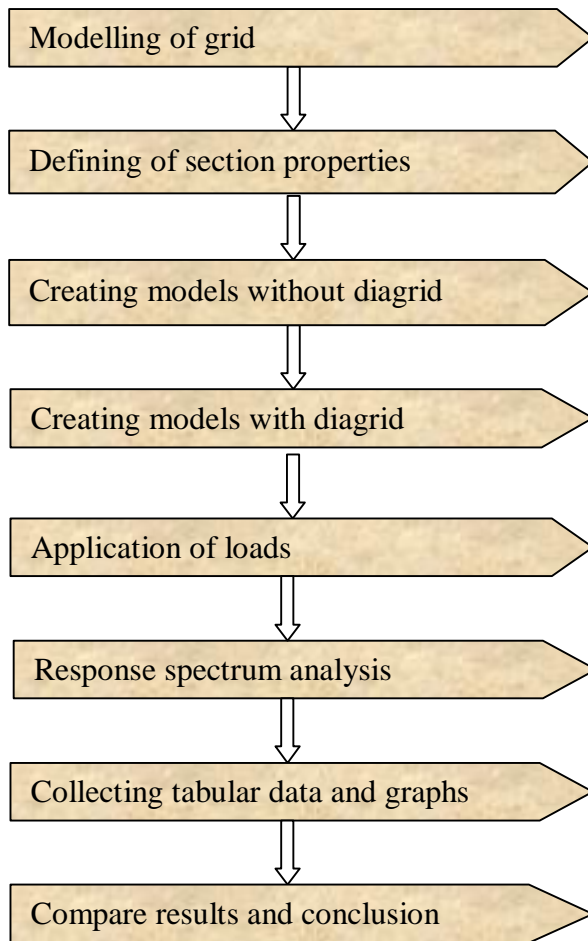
Modelling of grid

Defining of section properties

Creating models without diagrid

Creating models with diagrid

Application of loads

Response spectrum analysis

Collecting tabular data and graphs

Compare results and conclusion